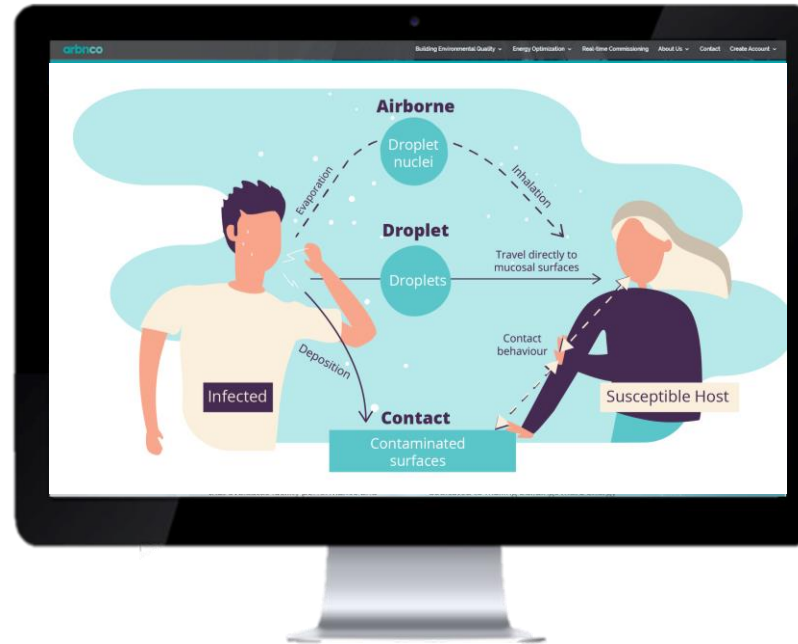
arbnco

Building Environmental Quality ⌄ Energy Optimization ⌄ Real-time Commissioning About Us ⌄ Contact Create Account ⌄

Airborne

Droplet nuclei

Evaporation

Inhalation

Droplet

Droplets

Travel directly to mucosal surfaces

Contact behaviour

Deposition

Infected

Susceptible Host

Contact

Contaminated surfaces